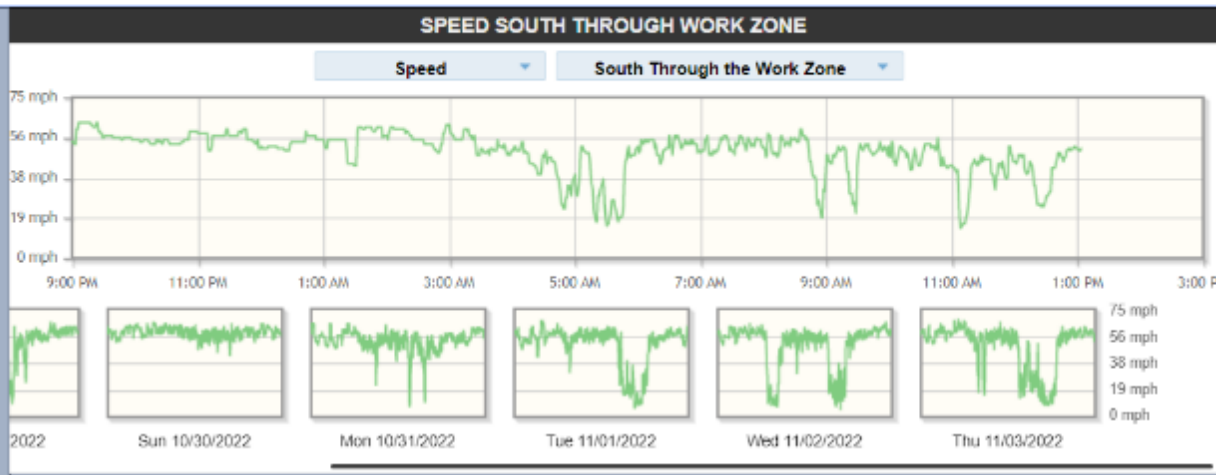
SPEED SOUTH THROUGH WORK ZONE

Speed

South Through the Work Zone

75 mph
56 mph
38 mph
19 mph
0 mph

9:00 PM
11:00 PM
1:00 AM
3:00 AM
5:00 AM
7:00 AM
9:00 AM
11:00 AM
1:00 PM
3:00 P

75 mph
56 mph
38 mph
19 mph
0 mph

2022
Sun 10/30/2022
Mon 10/31/2022
Tue 11/01/2022
Wed 11/02/2022
Thu 11/03/2022